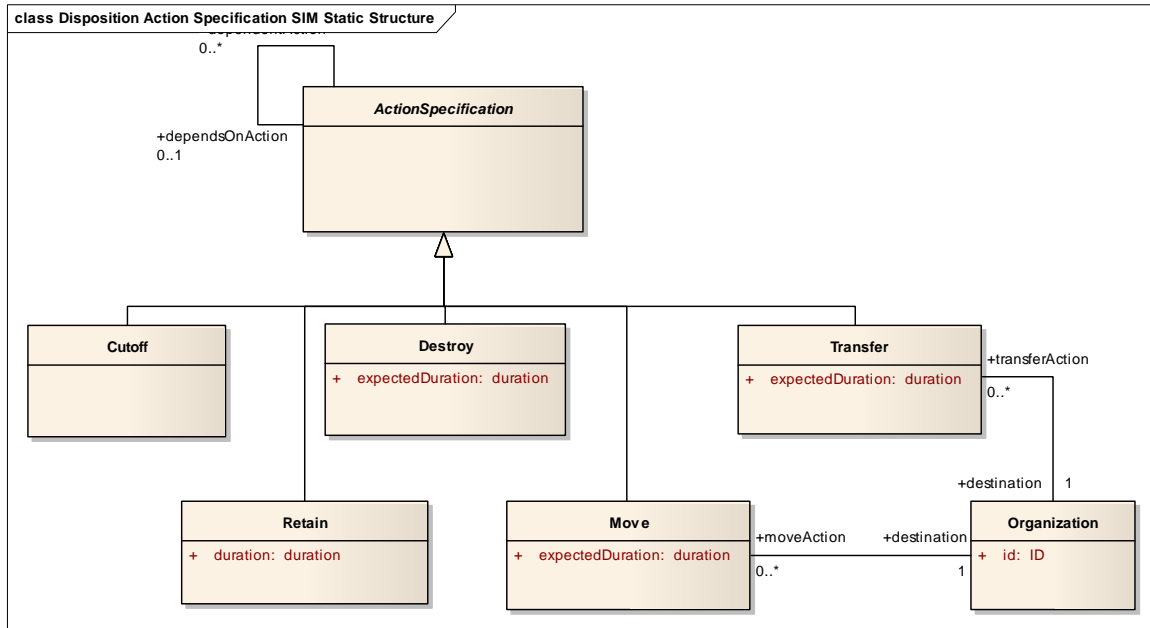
class Disposition Action Specification SIM Static Structure

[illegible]
0..*

ActionSpecification

+dependsOnAction
0..1

Cutoff

Destroy
+ expectedDuration: duration

Transfer
+ expectedDuration: duration

+transferAction
0..*

+destination
1

Retain
+ duration: duration

Move
+ expectedDuration: duration

+moveAction
0..*

+destination
1

Organization
+ id: ID